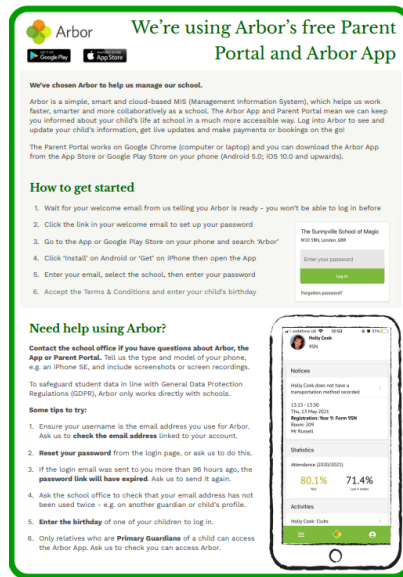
Arbor

GET IT ON Google Play

Download on the App Store

We're using Arbor's free Parent Portal and Arbor App

We've chosen Arbor to help us manage our school.

Arbor is a simple, smart and cloud-based MIS (Management Information System), which helps us work faster, smarter and more collaboratively as a school. The Arbor App and Parent Portal mean we can keep you informed about your child's life at school in a much more accessible way. Log into Arbor to see and update your child's information, get live updates and make payments or bookings on the go!

The Parent Portal works on Google Chrome (computer or laptop) and you can download the Arbor App from the App Store or Google Play Store on your phone (Android 5.0; iOS 10.0 and upwards).

How to get started

1. Wait for your welcome email from us telling you Arbor is ready - you won't be able to log in before
2. Click the link in your welcome email to set up your password
3. Go to the App or Google Play Store on your phone and search 'Arbor'
4. Click 'Install' on Android or 'Get' on iPhone then open the App
5. Enter your email, select the school, then enter your password
6. Accept the Terms & Conditions and enter your child's birthday

The Sunnyville School of Magic
W10 5BN, London, GB9

Enter your password

Log in

Forgotten password?

Need help using Arbor?

Contact the school office if you have questions about Arbor, the App or Parent Portal. Tell us the type and model of your phone, e.g. an iPhone SE, and include screenshots or screen recordings.

To safeguard student data in line with General Data Protection Regulations (GDPR), Arbor only works directly with schools.

Some tips to try:

1. Ensure your username is the email address you use for Arbor. Ask us to check the email address linked to your account.
2. Reset your password from the login page, or ask us to do this.
3. If the login email was sent to you more than 96 hours ago, the password link will have expired. Ask us to send it again.
4. Ask the school office to check that your email address has not been used twice - e.g. on another guardian or child's profile.
5. Enter the birthday of one of your children to log in.
6. Only relatives who are Primary Guardians of a child can access the Arbor App. Ask us to check you can access Arbor.

vodafone UK 12:63 37%

Holly Cook
9SN

Notices

Holly Cook does not have a transportation method recorded

13:15 - 13:50
Thu, 13 May 2021
Registration: Year 9: Form 9SN
Room: 209
Mr Russell

Statistics

Attendance (2020/2021)

80.1%
Year

71.4%
Last 4 weeks

Activities

Holly Cook: Clubs